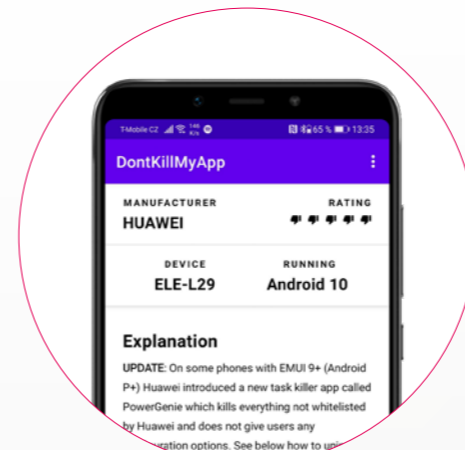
T-Mobile CZ 65 % 13:35

DontKillMyApp

MANUFACTURER
HUAWEI

RATING

DEVICE
ELE-L29

RUNNING
Android 10

Explanation

UPDATE: On some phones with EMUI 9+ (Android P+) Huawei introduced a new task killer app called PowerGenie which kills everything not whitelisted by Huawei and does not give users any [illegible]uration options. See below how to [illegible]